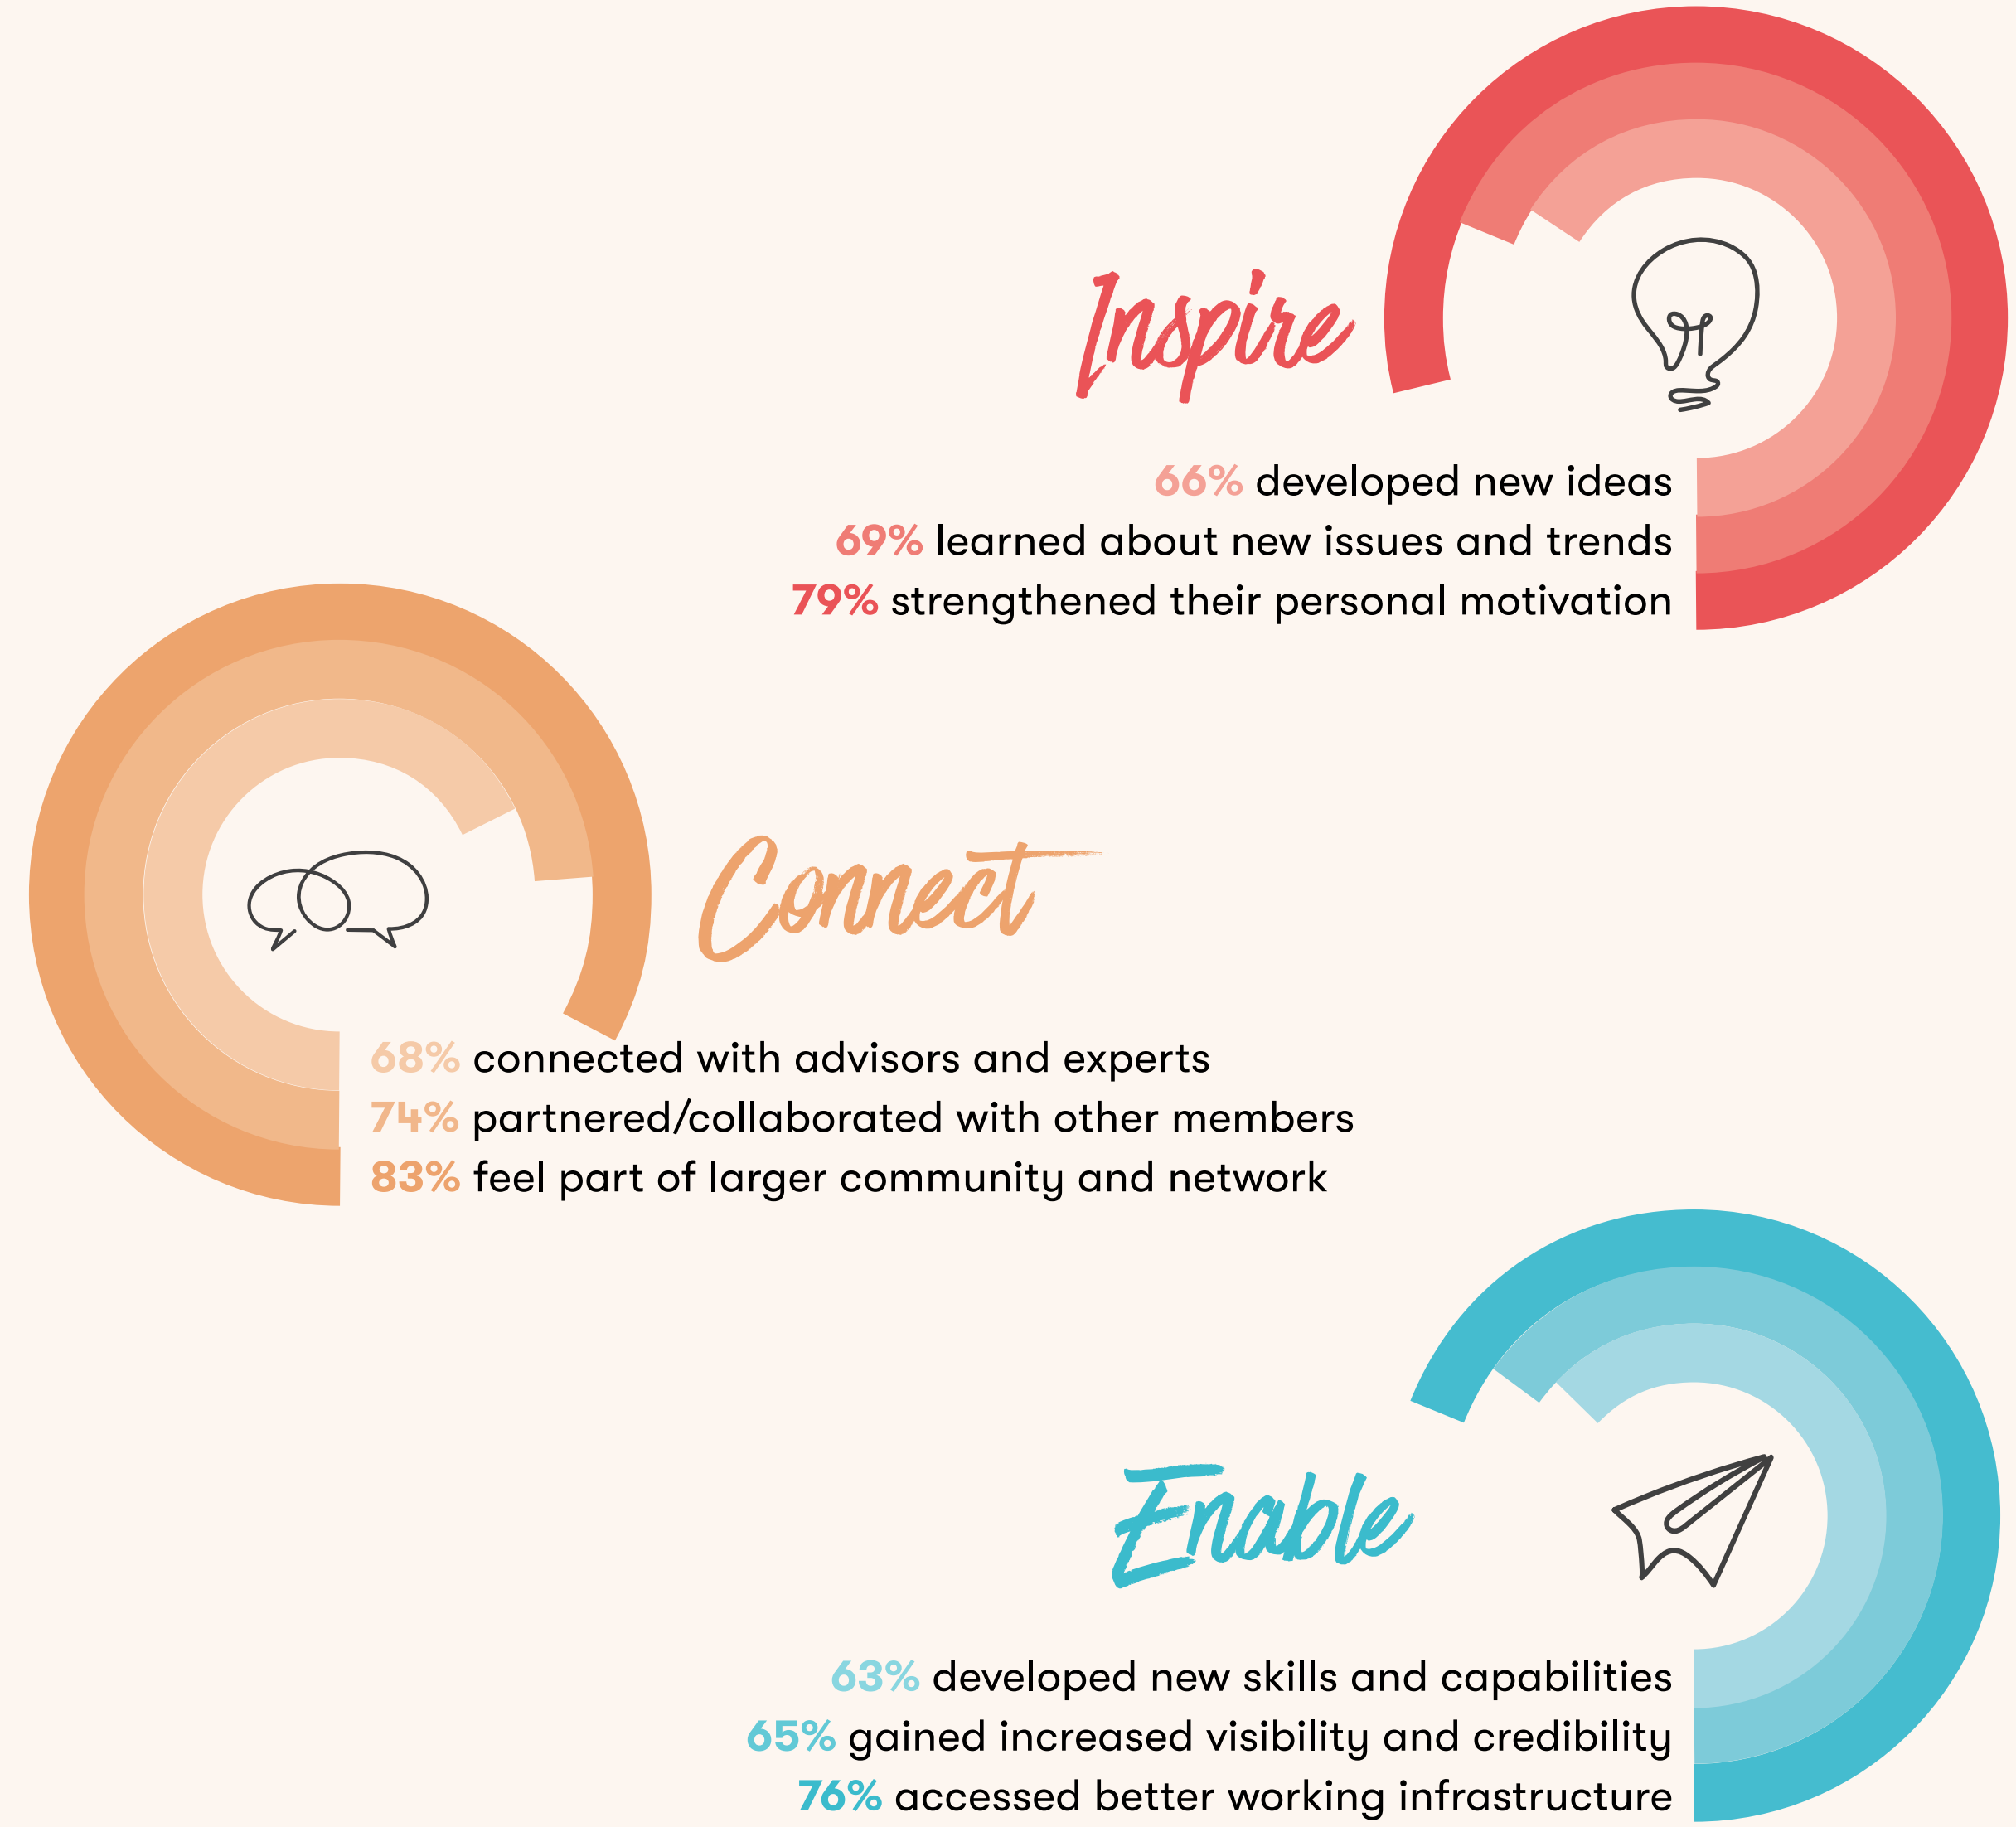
Inspire

66% developed new ideas
69% learned about new issues and trends
79% strengthened their personal motivation

Connect

68% connected with advisors and experts
74% partnered/collaborated with other members
83% feel part of larger community and network

Enable

63% developed new skills and capabilities
65% gained increased visibility and credibility
76% accessed better working infrastructure